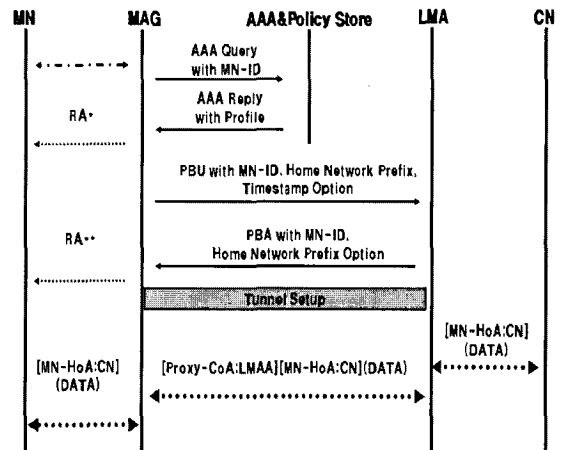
MN
MAG
AAA&Policy Store
LMA
CN

AAA Query with MN-ID

AAA Reply with Profile

RA*

PBU with MN-ID, Home Network Prefix, Timestamp Option

RA**

PBA with MN-ID, Home Network Prefix Option

Tunnel Setup

[MN-HoA:CN] (DATA)

[MN-HoA:CN] (DATA)

[Proxy-CoA:LMAA][MN-HoA:CN](DATA)